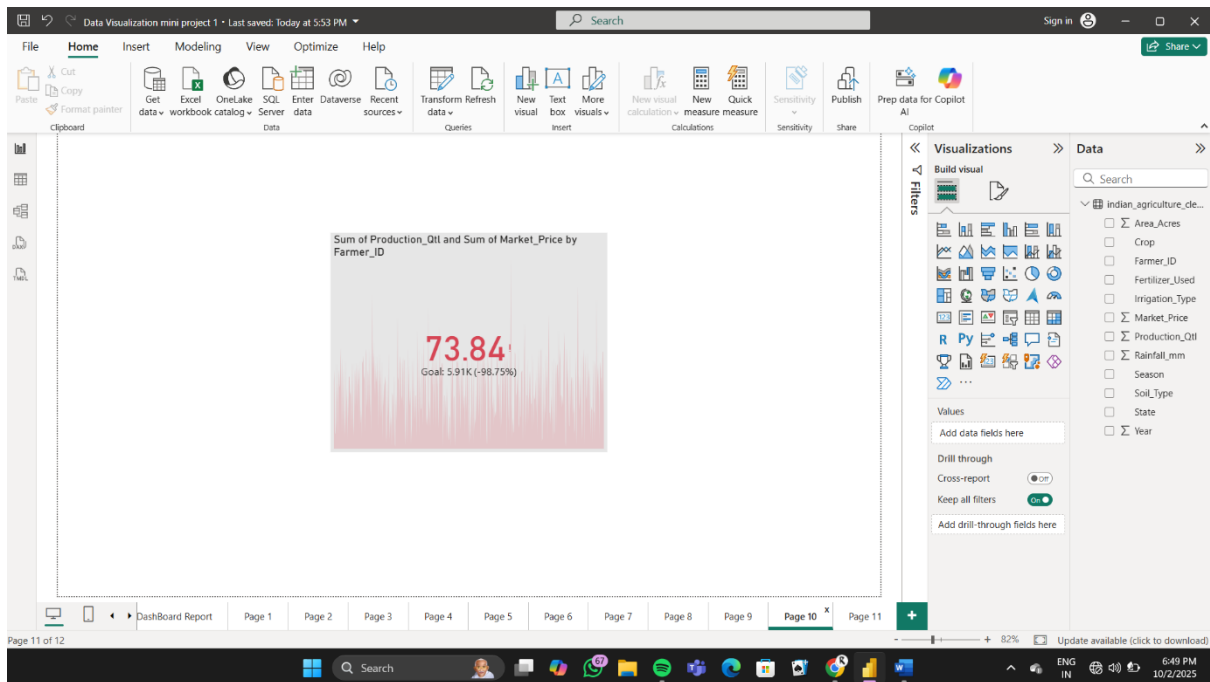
Data Visualization mini project 1 • Last saved: Today at 5:53 PM

Search

Sign in

File Home Insert Modeling View Optimize Help

Share

Paste Cut Copy Format painter
Clipboard

Get data Excel workbook OneLake catalog SQL Server Enter data Dataverse Recent sources
Data

Transform data Refresh
Queries

New visual Text box More visuals
Insert

New visual calculation New measure Quick measure
Calculations

Sensitivity
Sensitivity

Publish
Share

Prep data for AI Copilot
Copilot

Sum of Production_Qtl and Sum of Market_Price by Farmer_ID

73.84

Goal: 5.91K (-98.75%)

Filters

Visualizations

Build visual

Values

Add data fields here

Drill through

Cross-report Off

Keep all filters On

Add drill-through fields here

Data

Search

indian_agriculture_cle...

Area_Acres
Crop
Farmer_ID
Fertilizer_Used
Irrigation_Type
Market_Price
Production_Qtl
Rainfall_mm
Season
Soil_Type
State
Year

DashBoard Report Page 1 Page 2 Page 3 Page 4 Page 5 Page 6 Page 7 Page 8 Page 9 Page 10 Page 11

Page 11 of 12

82%

Update available (click to download)

Search

ENG IN

6:49 PM 10/2/2025